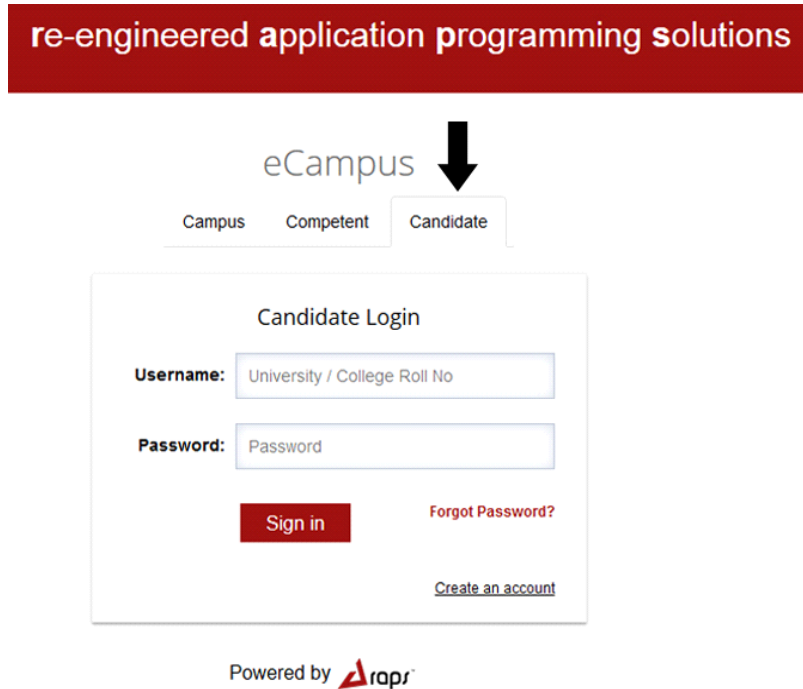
re-engineered application programming solutions

eCampus

Campus
Competent
Candidate

Candidate Login

Username: University / College Roll No

Password: Password

Sign in

Forgot Password?

Create an account

Powered by raps